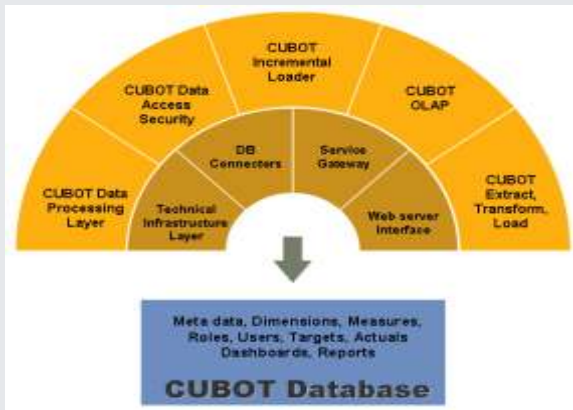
CUBOT Data Processing Layer

CUBOT Data Access Security

CUBOT Incremental Loader

CUBOT OLAP

CUBOT Extract, Transform, Load

Technical Infrastructure Layer

DB Connecters

Service Gateway

Web server Interface

Meta data, Dimensions, Measures, Roles, Users, Targets, Actuals Dashboards, Reports

CUBOT Database